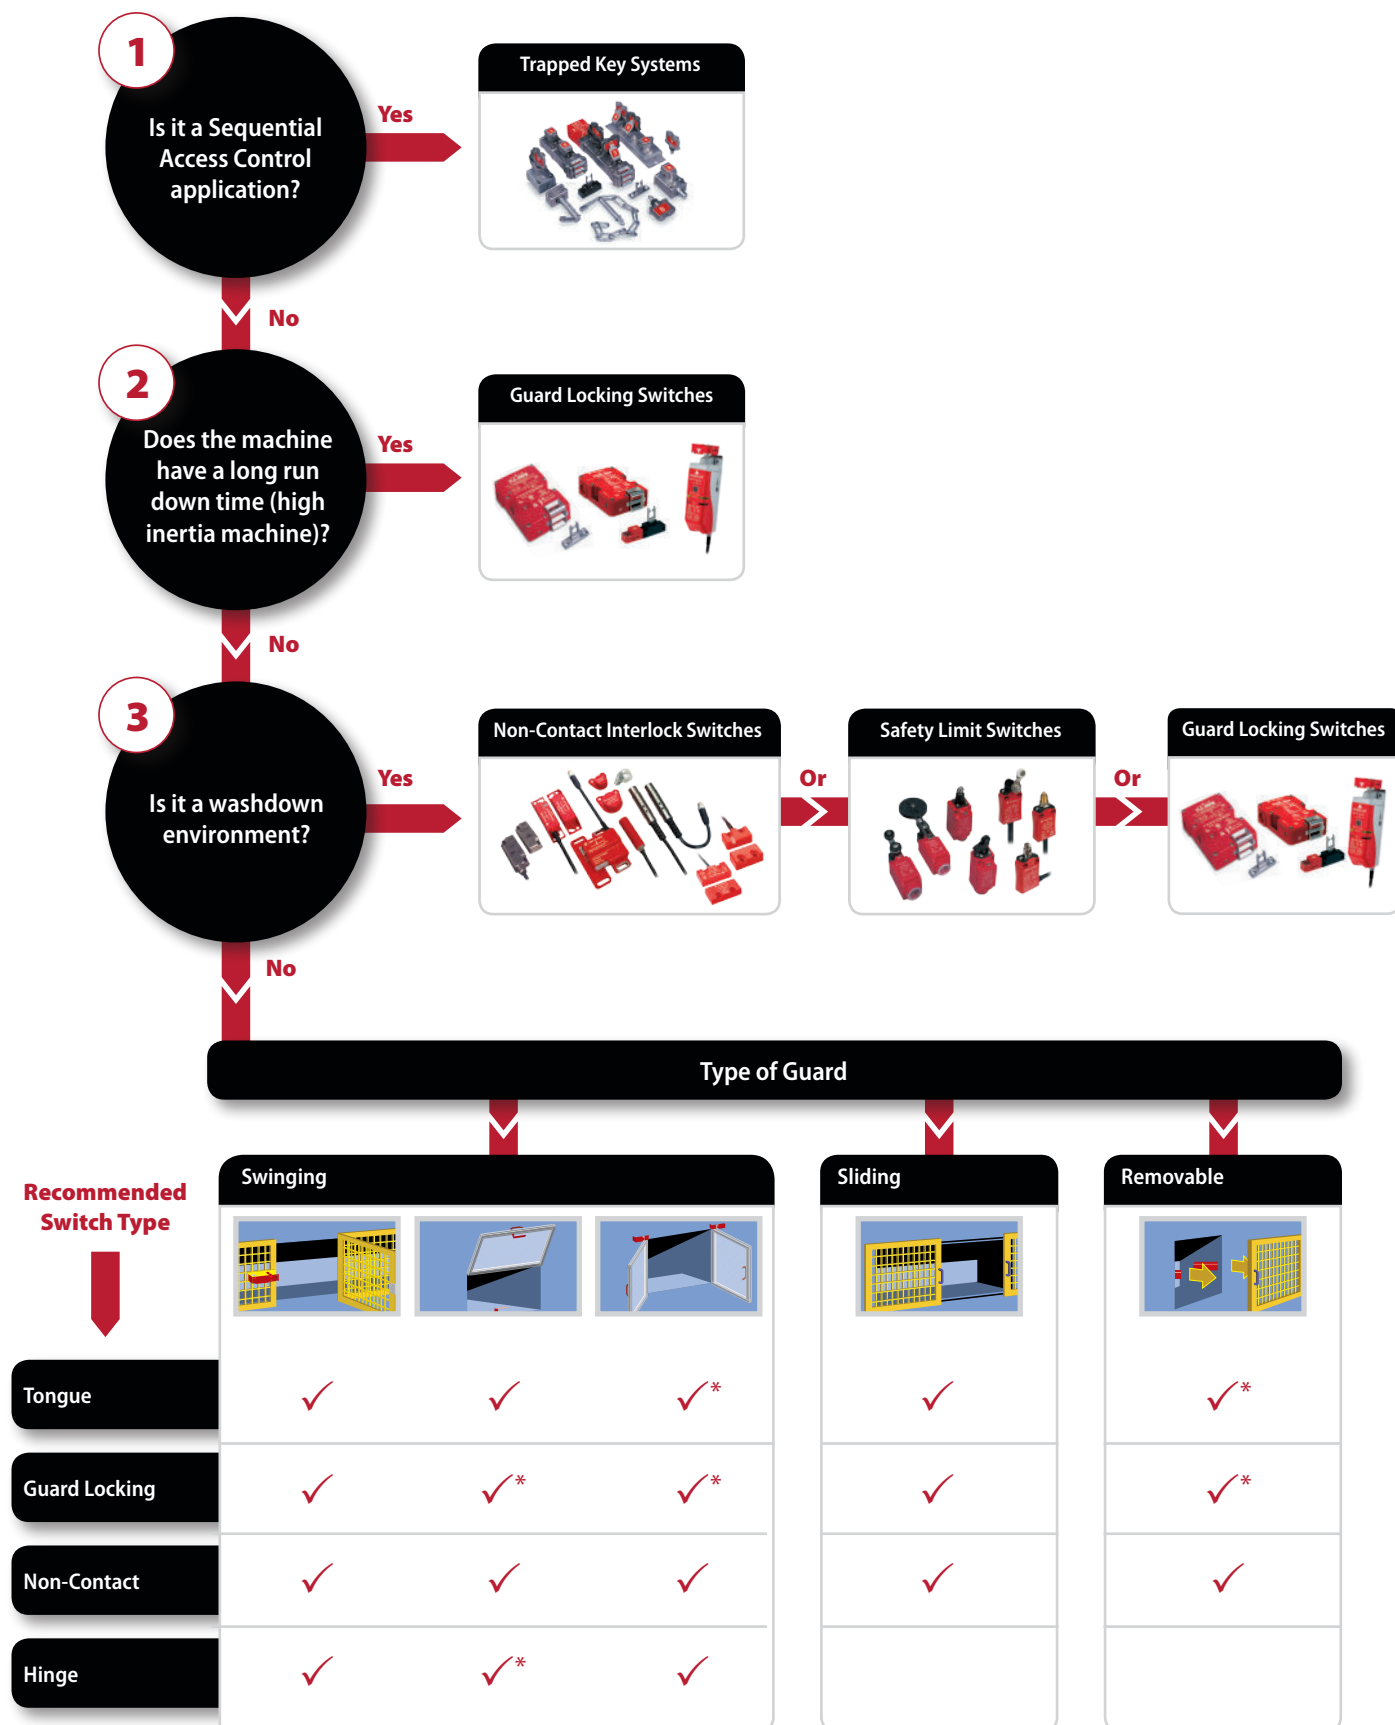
1
Is it a Sequential Access Control application?
Yes
Trapped Key Systems
No
2
Does the machine have a long run down time (high inertia machine)?
Yes
Guard Locking Switches
No
3
Is it a washdown environment?
Yes
Non-Contact Interlock Switches
Or
Safety Limit Switches
Or
Guard Locking Switches
No
Type of Guard
Recommended Switch Type

| | Swinging | | | Sliding | Removable |
|---|---|---|---|---|---|
| Tongue | ✓ | ✓ | ✓* | ✓ | ✓* |
| Guard Locking | ✓ | ✓* | ✓* | ✓ | ✓* |
| Non-Contact | ✓ | ✓ | ✓ | ✓ | ✓ |
| Hinge | ✓ | ✓* | ✓ | | |